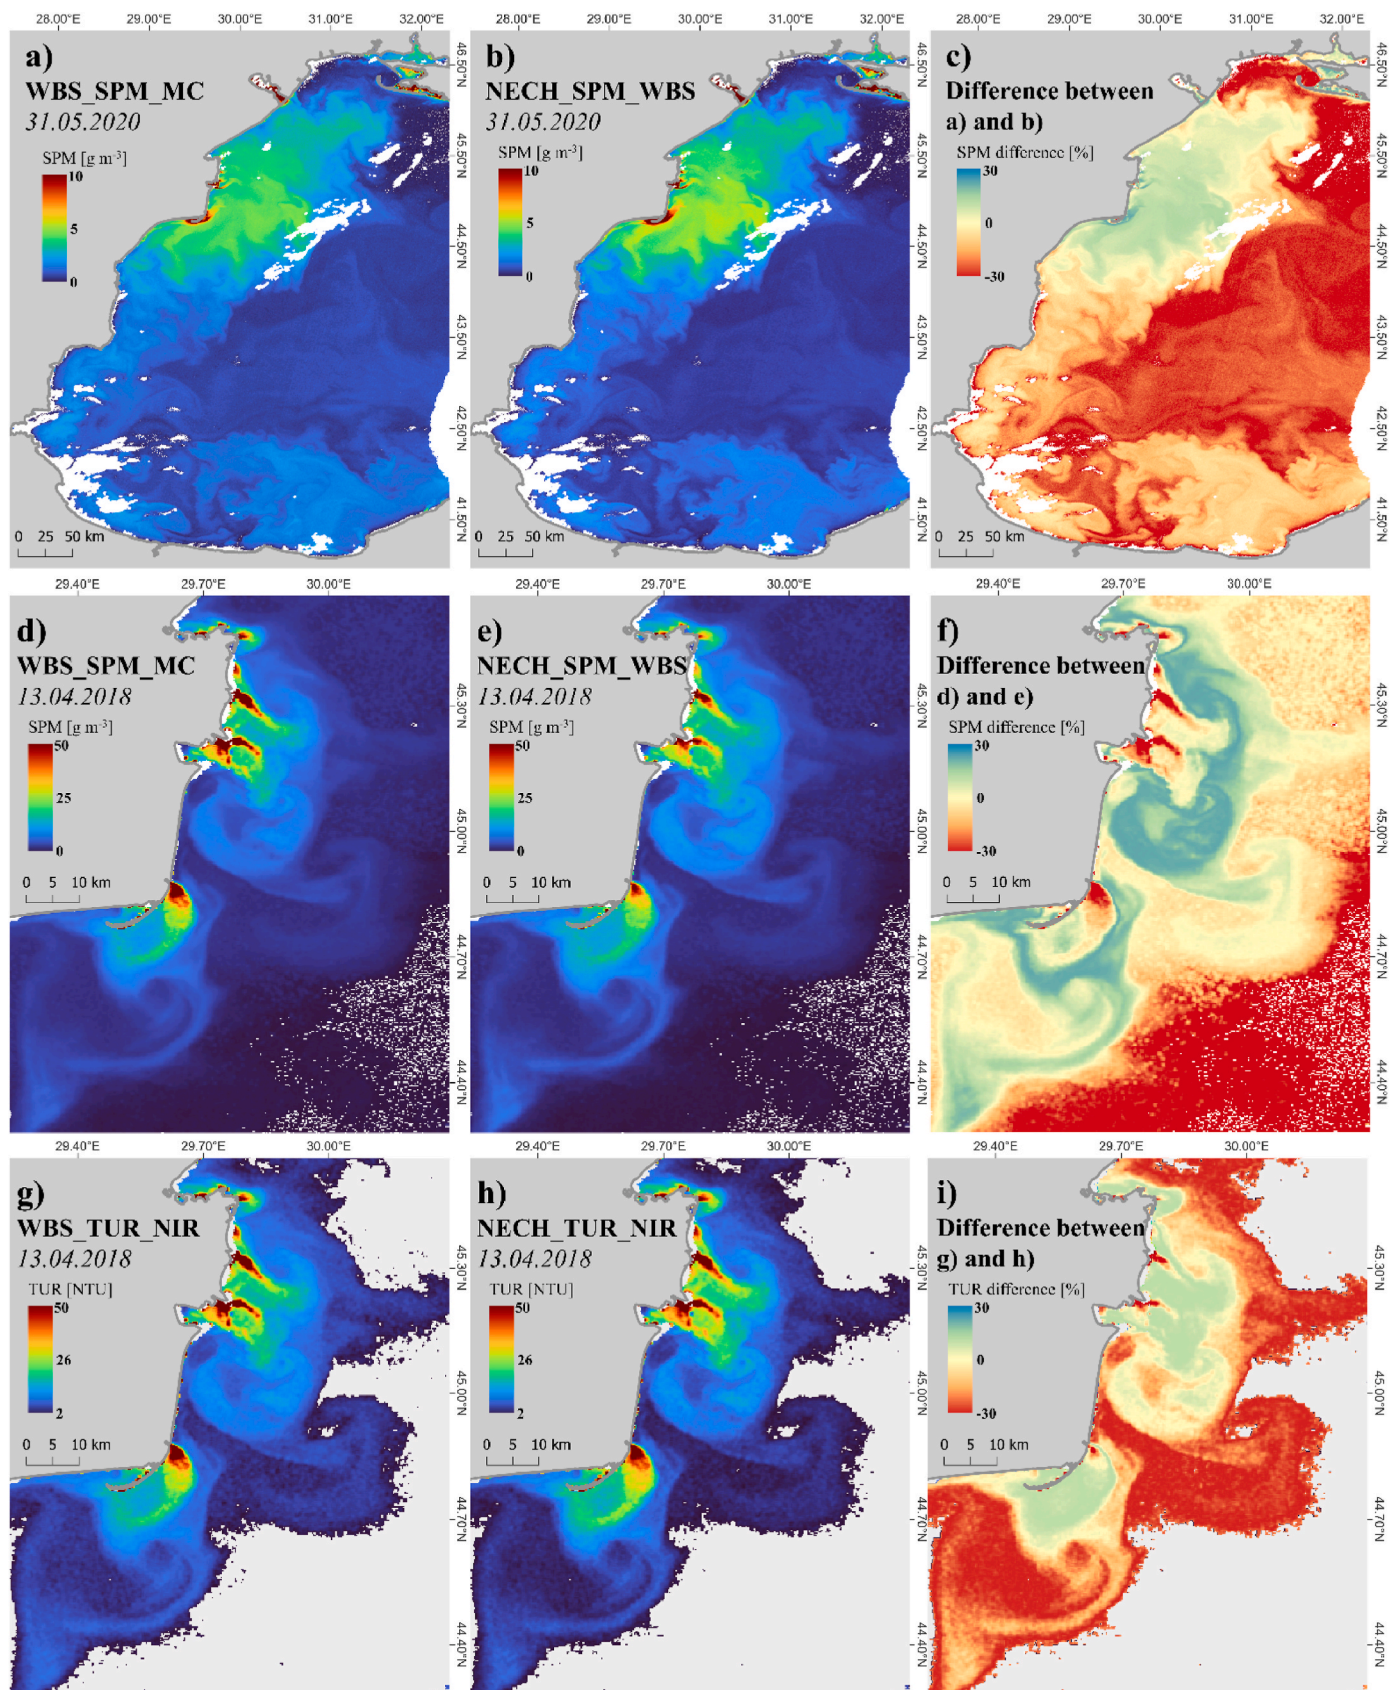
28.00°E 29.00°E 30.00°E 31.00°E 32.00°E

a)
WBS_SPM_MC
31.05.2020
SPM [g m$^{-3}$]
10
5
0
0 25 50 km

46.50°N 45.50°N 44.50°N 43.50°N 42.50°N 41.50°N

28.00°E 29.00°E 30.00°E 31.00°E 32.00°E

b)
NECH_SPM_WBS
31.05.2020
SPM [g m$^{-3}$]
10
5
0
0 25 50 km

46.50°N 45.50°N 44.50°N 43.50°N 42.50°N 41.50°N

28.00°E 29.00°E 30.00°E 31.00°E 32.00°E

c)
Difference between
a) and b)
SPM difference [%]
30
0
-30
0 25 50 km

46.50°N 45.50°N 44.50°N 43.50°N 42.50°N 41.50°N

29.40°E 29.70°E 30.00°E

d)
WBS_SPM_MC
13.04.2018
SPM [g m$^{-3}$]
50
25
0
0 5 10 km

29.40°E 29.70°E 30.00°E

e)
NECH_SPM_WBS
13.04.2018
SPM [g m$^{-3}$]
50
25
0
0 5 10 km

45.30°N 45.00°N 44.70°N 44.40°N

29.40°E 29.70°E 30.00°E

f)
Difference between
d) and e)
SPM difference [%]
30
0
-30
0 5 10 km

45.30°N 45.00°N 44.70°N 44.40°N

29.40°E 29.70°E 30.00°E

g)
WBS_TUR_NIR
13.04.2018
TUR [NTU]
50
26
2
0 5 10 km

29.40°E 29.70°E 30.00°E

h)
NECH_TUR_NIR
13.04.2018
TUR [NTU]
50
26
2
0 5 10 km

45.30°N 45.00°N 44.70°N 44.40°N

29.40°E 29.70°E 30.00°E

i)
Difference between
g) and h)
TUR difference [%]
30
0
-30
0 5 10 km

45.30°N 45.00°N 44.70°N 44.40°N